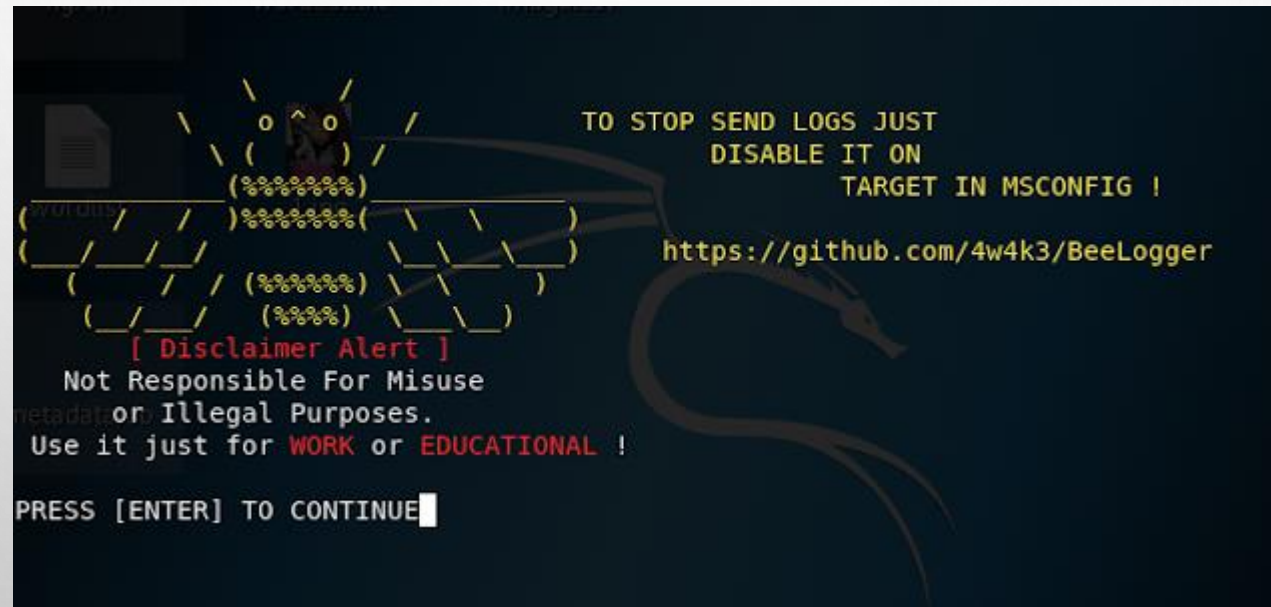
TO STOP SEND LOGS JUST
DISABLE IT ON
TARGET IN MSCONFIG !

https://github.com/4w4k3/BeeLogger

[ Disclaimer Alert ]
Not Responsible For Misuse
or Illegal Purposes.
Use it just for WORK or EDUCATIONAL !

PRESS [ENTER] TO CONTINUE